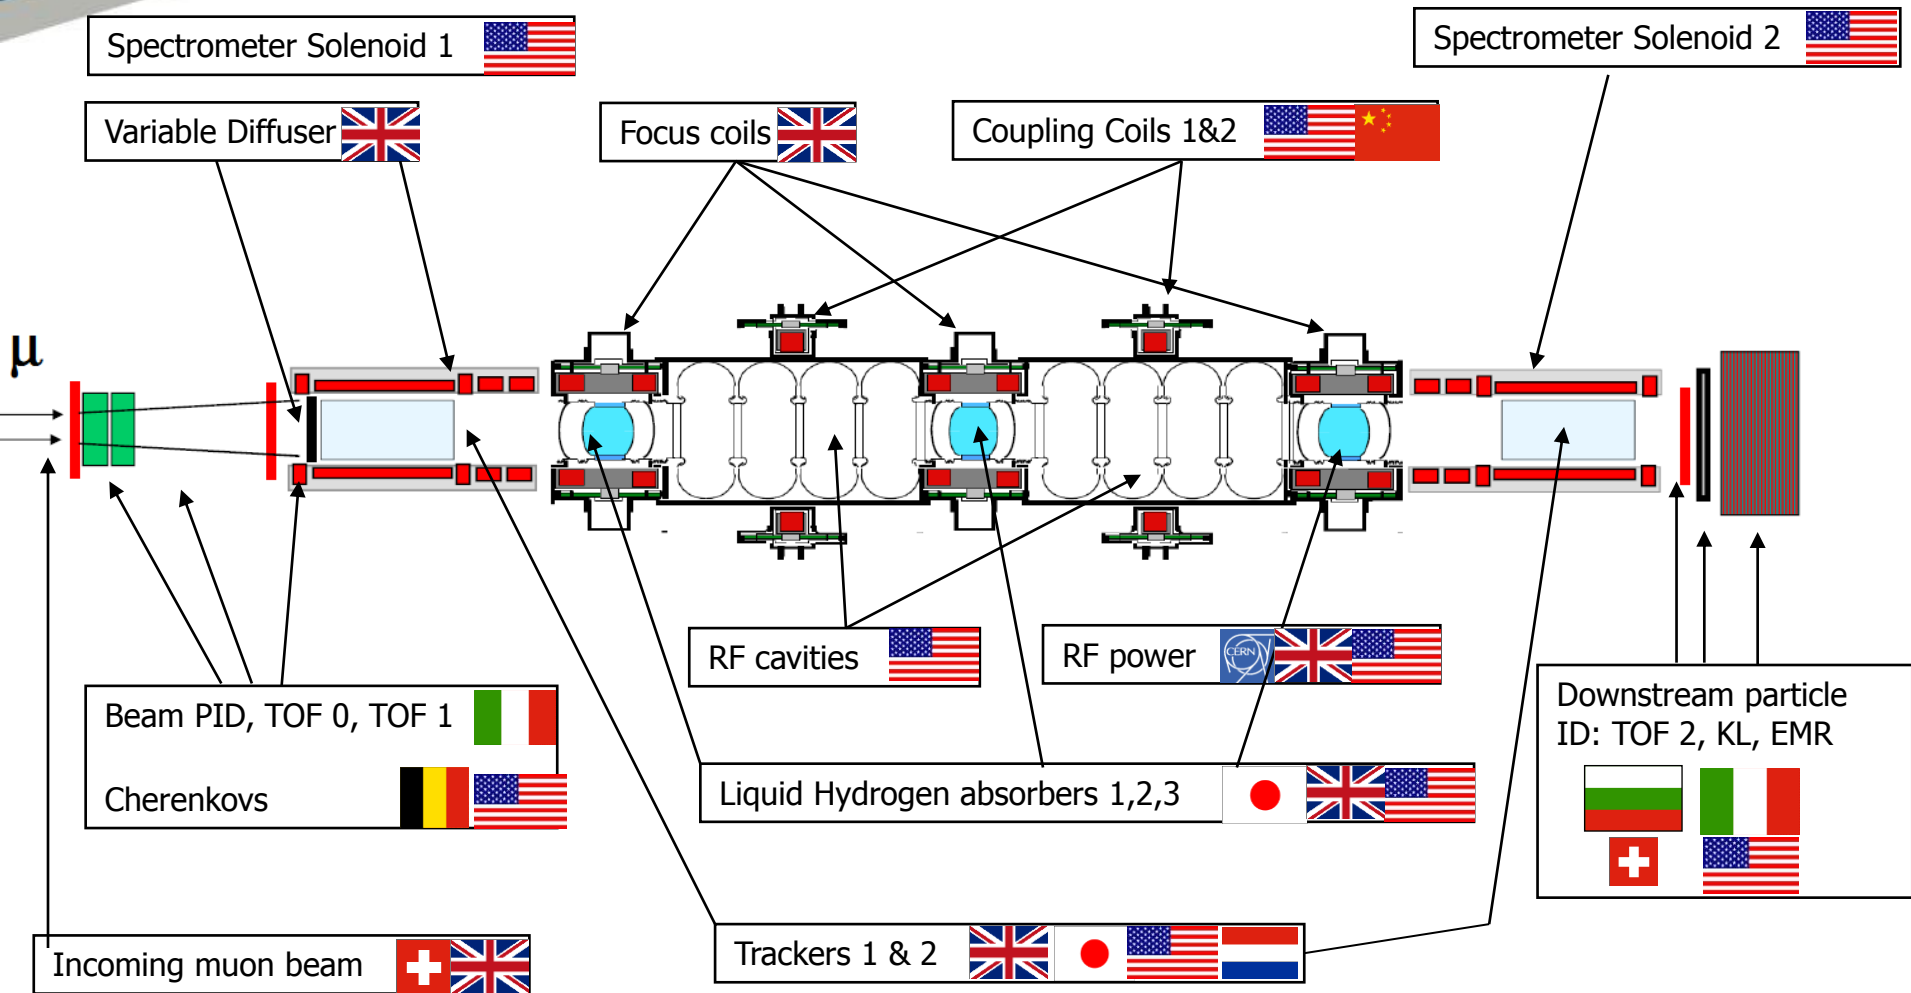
Spectrometer Solenoid 1

Spectrometer Solenoid 2

Variable Diffuser

Focus coils

Coupling Coils 1&2

μ

RF cavities

RF power

CERN

Beam PID, TOF 0, TOF 1

Cherenkovs

Liquid Hydrogen absorbers 1,2,3

Downstream particle ID: TOF 2, KL, EMR

Incoming muon beam

Trackers 1 & 2